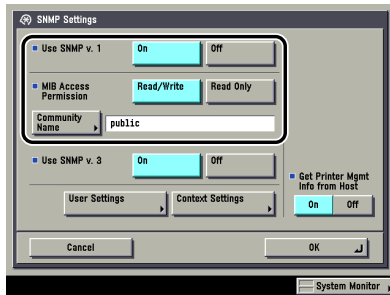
SNMP Settings

Use SNMP v. 1

On

Off

MIB Access Permission

Read/Write

Read Only

Community Name

public

Use SNMP v. 3

On

Off

User Settings

Context Settings

Get Printer Mgmt Info from Host

On

Off

Cancel

OK

System Monitor